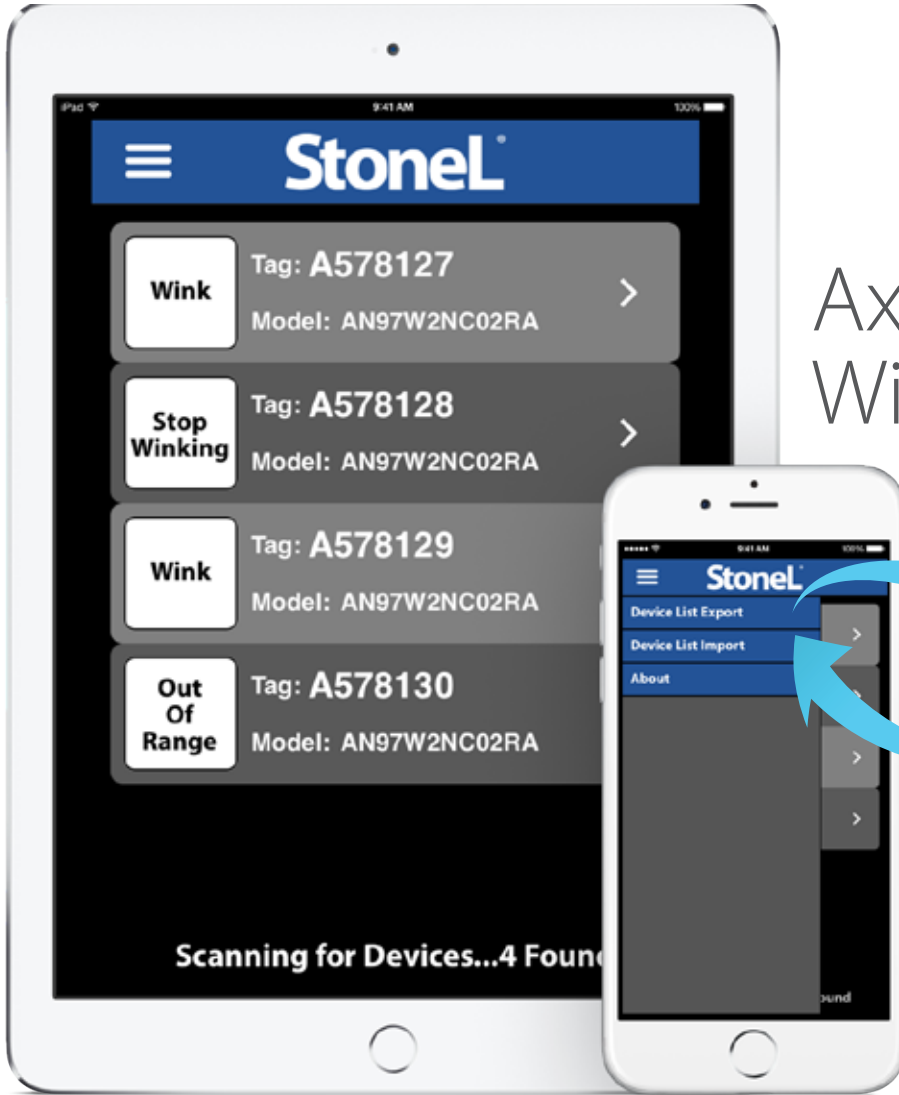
iPad 9:41 AM 100%

StoneL

Wink
Tag: A578127
Model: AN97W2NC02RA

Stop Winking
Tag: A578128
Model: AN97W2NC02RA

Wink
Tag: A578129
Model: AN97W2NC02RA

Out Of Range
Tag: A578130
Model: AN97W2NC02RA

Scanning for Devices...4 Foun

Ax
Wi

9:41 AM 100%

StoneL

Device List Export
Device List Import
About

ound